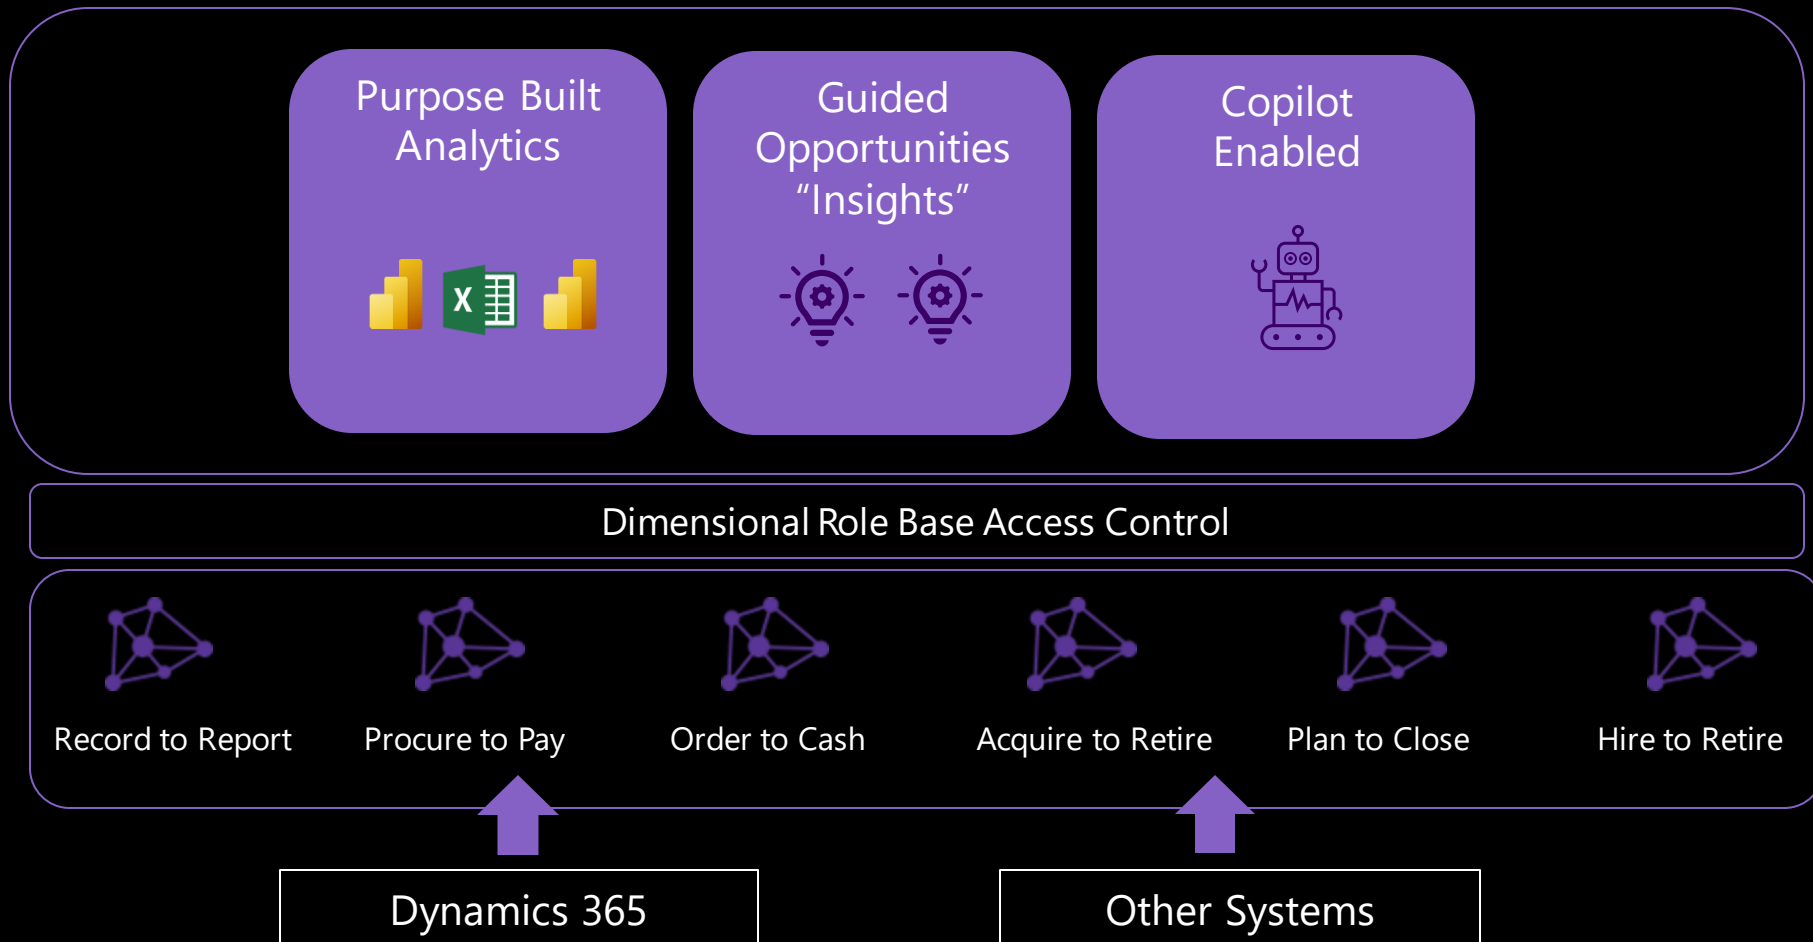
Purpose Built Analytics

X

Guided Opportunities “Insights”

Copilot Enabled

Dimensional Role Base Access Control

Record to Report

Procure to Pay

Order to Cash

Acquire to Retire

Plan to Close

Hire to Retire

Dynamics 365

Other Systems